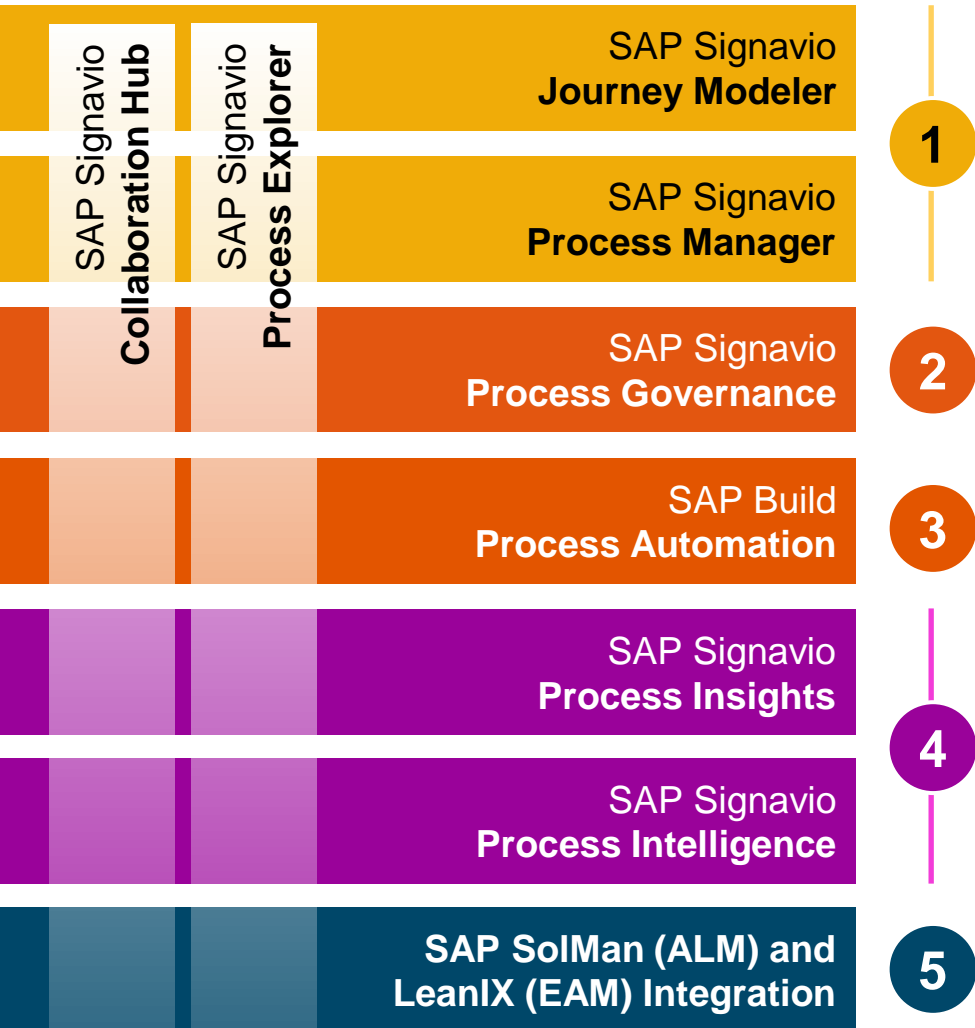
SAP Signavio
Collaboration Hub

SAP Signavio
Process Explorer

SAP Signavio
Journey Modeler

SAP Signavio
Process Manager

1

SAP Signavio
Process Governance

2

SAP Build
Process Automation

3

SAP Signavio
Process Insights

SAP Signavio
Process Intelligence

4

SAP SolMan (ALM) and
LeanIX (EAM) Integration

5